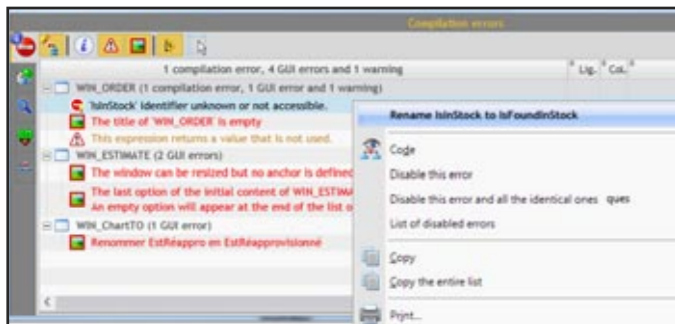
Compilation errors

1 compilation error, 4 GUI errors and 1 warning
Lig. Col.

WIN_ORDER (1 compilation error, 1 GUI error and 1 warning)
'IsInStock' identifier unknown or not accessible.
The title of 'WIN_ORDER' is empty
This expression returns a value that is not used.
WIN_ESTIMATE (2 GUI errors)
The window can be resized but no anchor is defined
The last option of the initial content of WIN_ESTIMA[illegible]
An empty option will appear at the end of the list o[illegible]
WIN_ChartTO (1 GUI error)
Renommer EstRéappro en EstRéapprovisionné

Rename IsInStock to IsFoundInStock
Code
Disable this error
Disable this error and all the identical ones ques
List of disabled errors
Copy
Copy the entire list
Print...